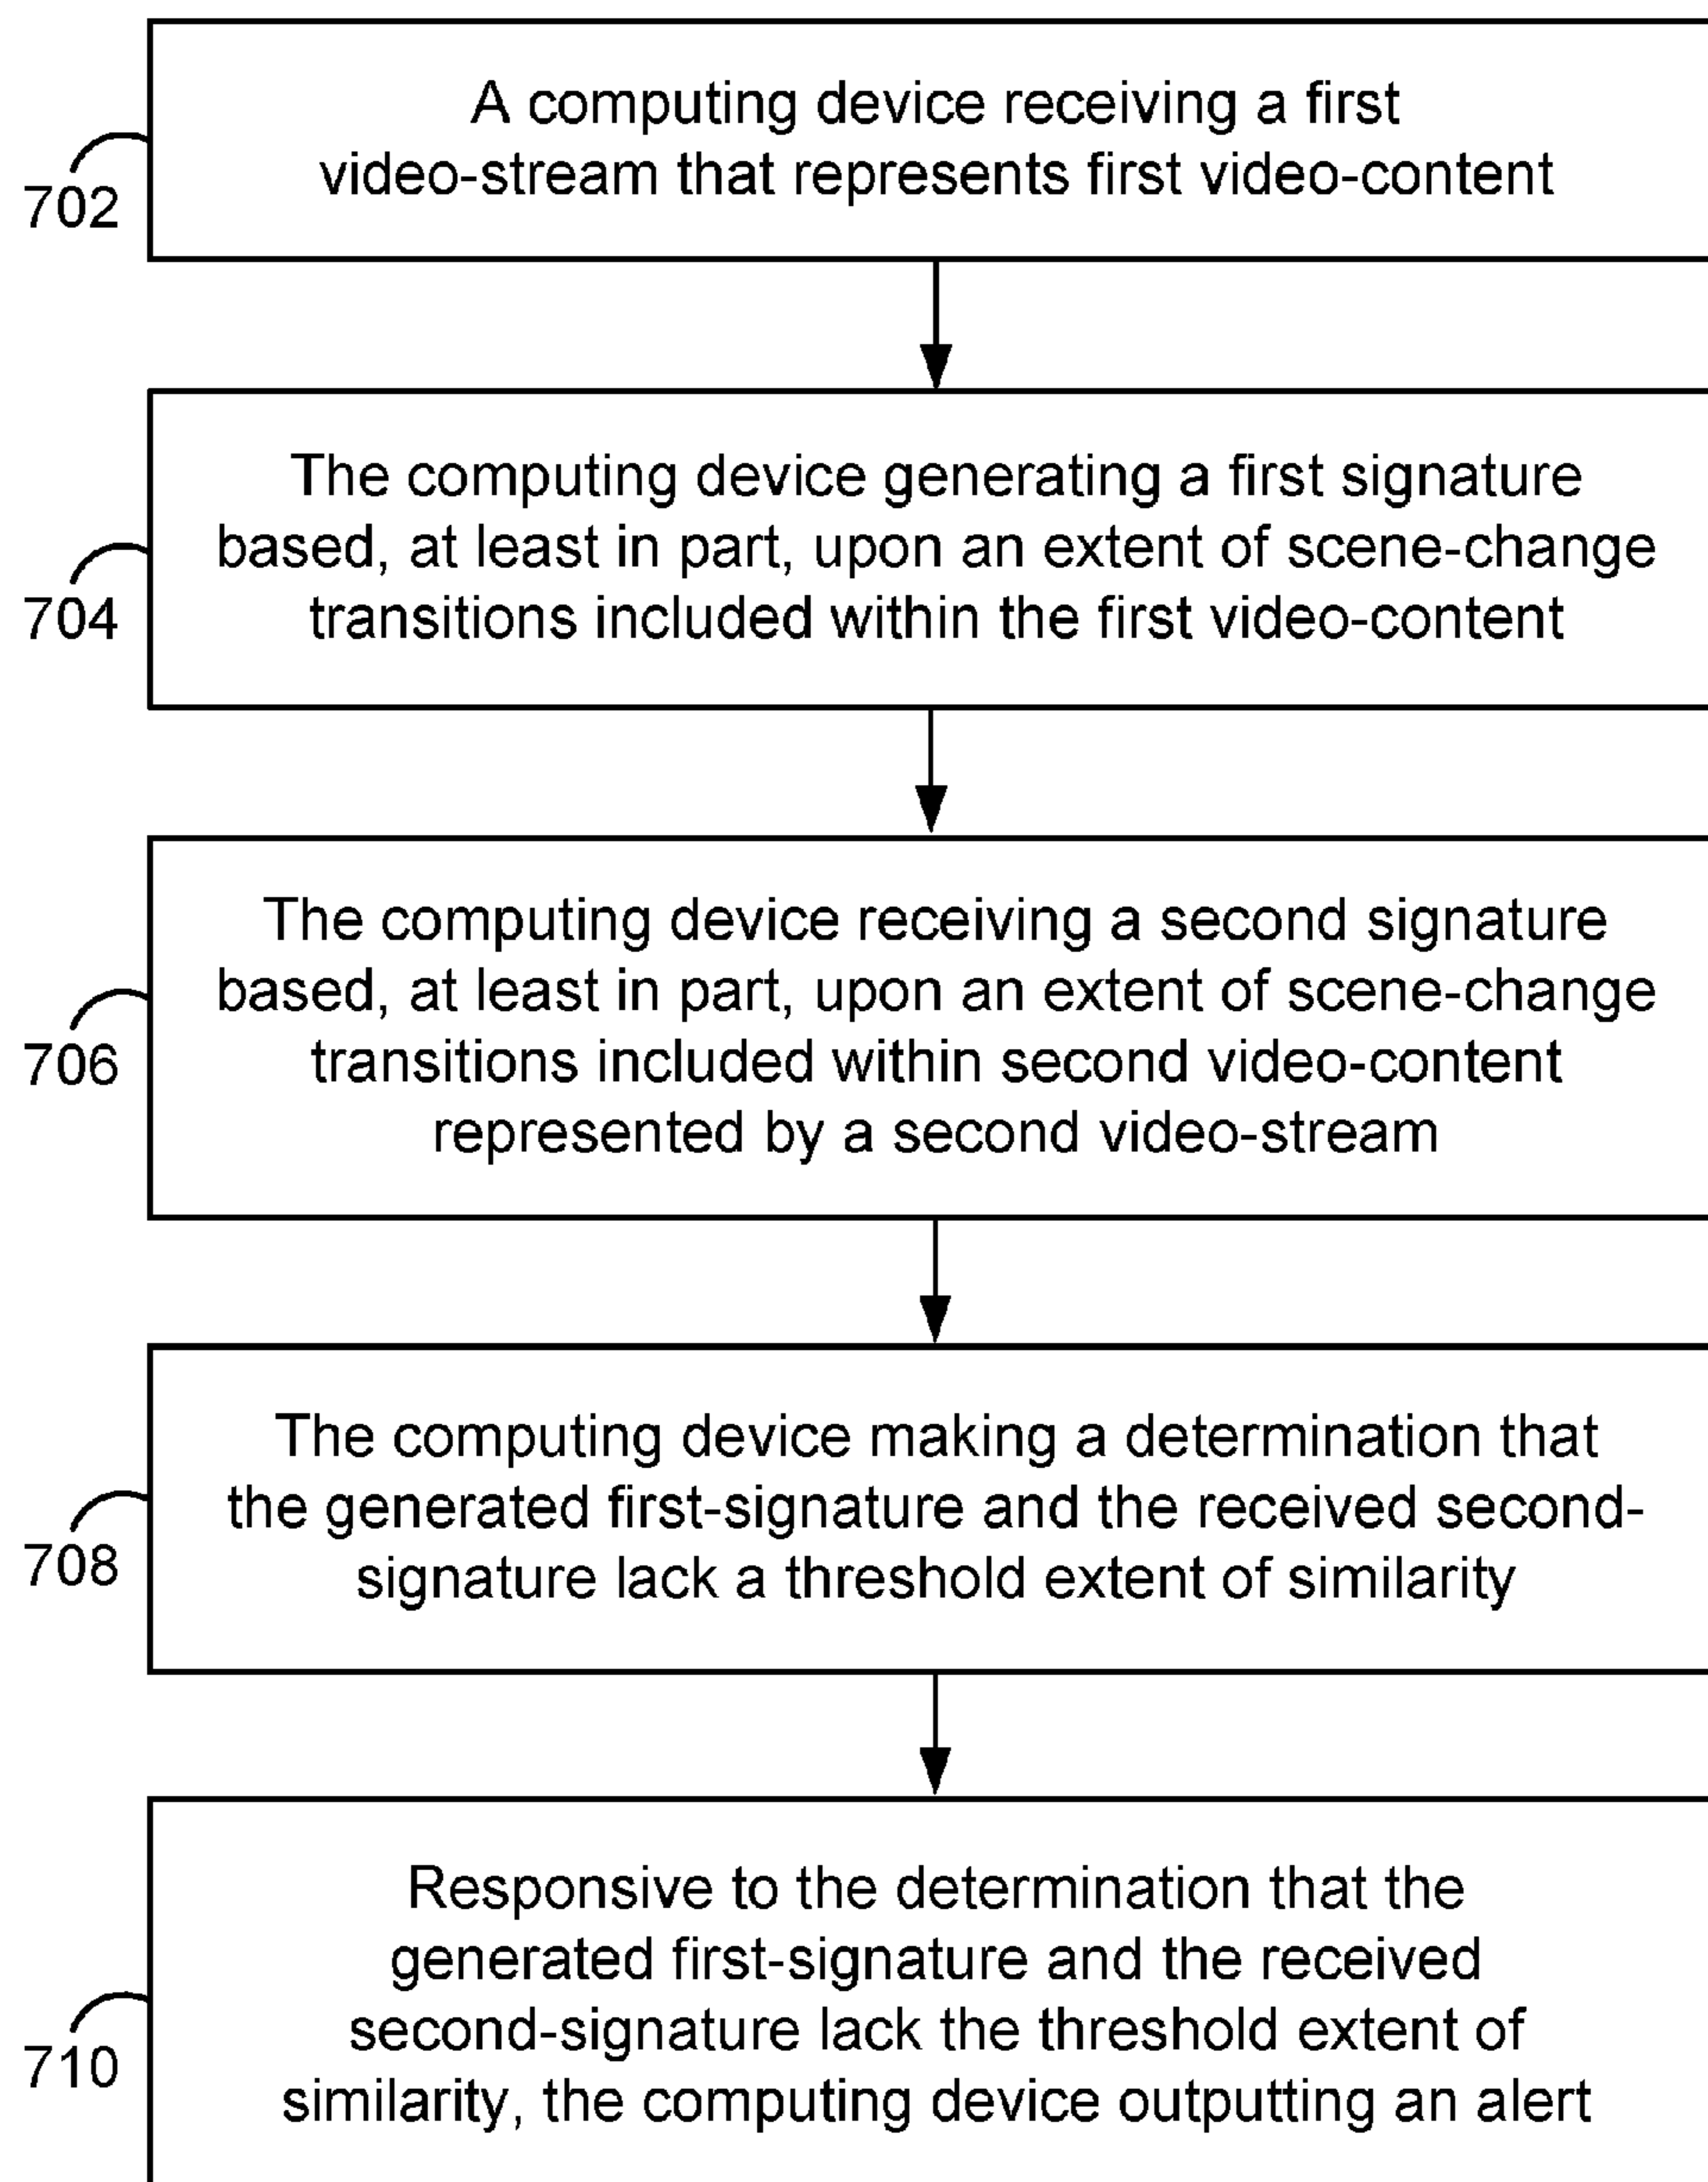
702

A computing device receiving a first video-stream that represents first video-content

704

The computing device generating a first signature based, at least in part, upon an extent of scene-change transitions included within the first video-content

706

The computing device receiving a second signature based, at least in part, upon an extent of scene-change transitions included within second video-content represented by a second video-stream

708

The computing device making a determination that the generated first-signature and the received second-signature lack a threshold extent of similarity

710

Responsive to the determination that the generated first-signature and the received second-signature lack the threshold extent of similarity, the computing device outputting an alert